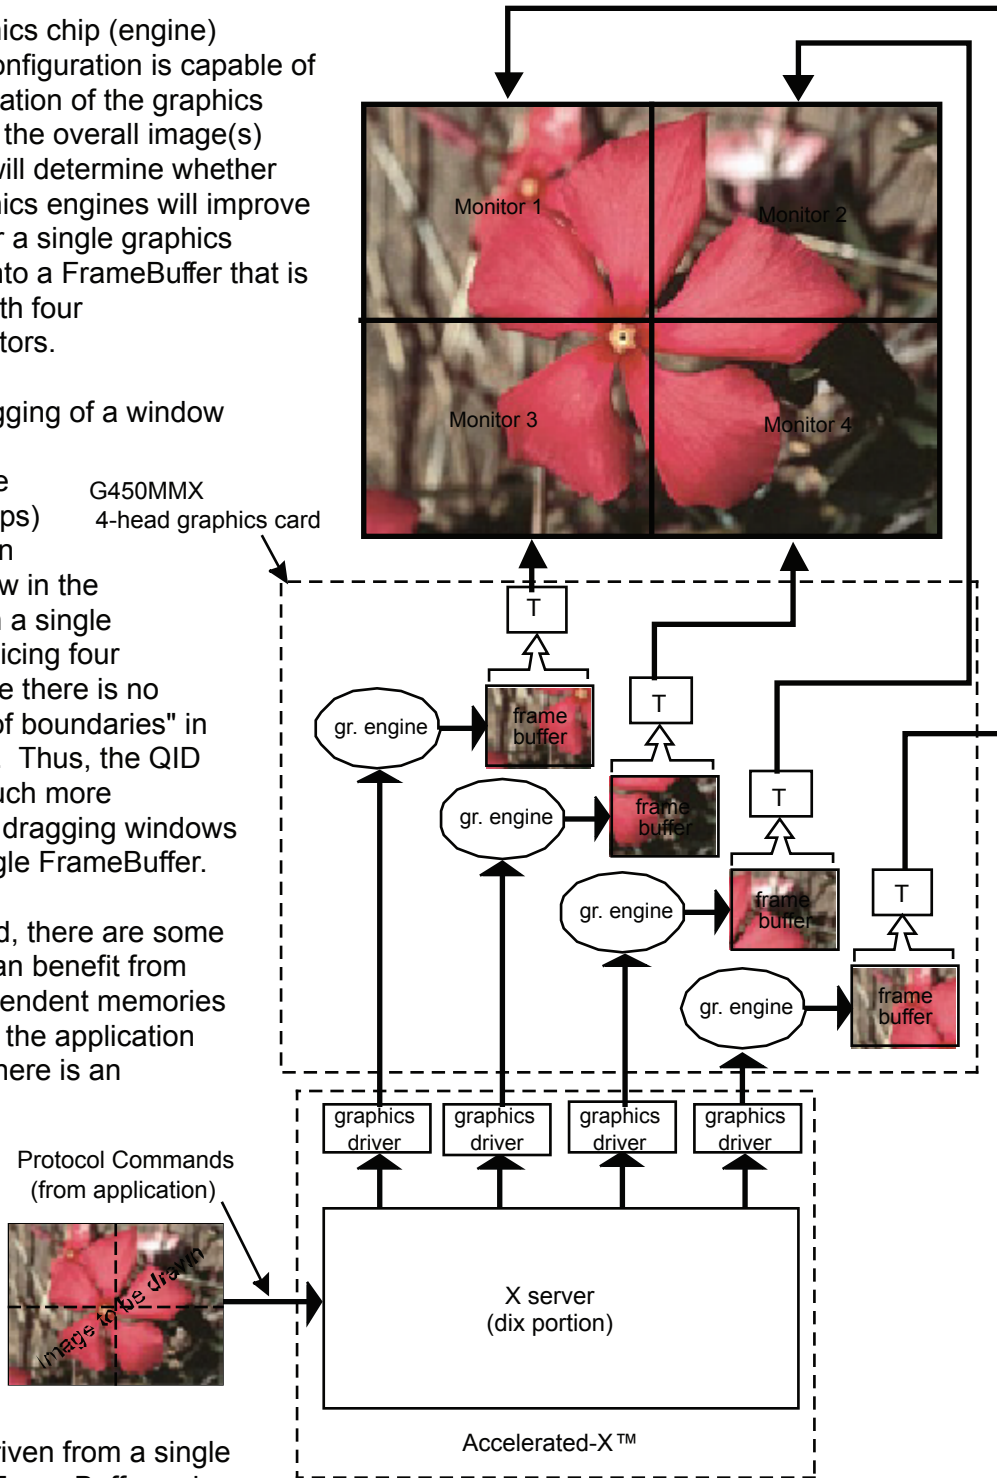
ics chip (engine) onfiguration is capable of ation of the graphics the overall image(s) vill determine whether ics engines will improve a single graphics nto a FrameBuffer that is th four tors.

gging of a window

e ps) n w in the a single icing four e there is no of boundaries" in Thus, the QID uch more dragging windows gle FrameBuffer.

d, there are some an benefit from endent memories the application here is an

riven from a single

G450MMX
4-head graphics card

Monitor 1
Monitor 2
Monitor 3
Monitor 4

T
T
T
T

gr. engine
frame buffer
gr. engine
frame buffer
gr. engine
frame buffer
gr. engine
frame buffer

graphics driver
graphics driver
graphics driver
graphics driver

Protocol Commands (from application)

Image to be drawn

X server
(dix portion)

Accelerated-X™